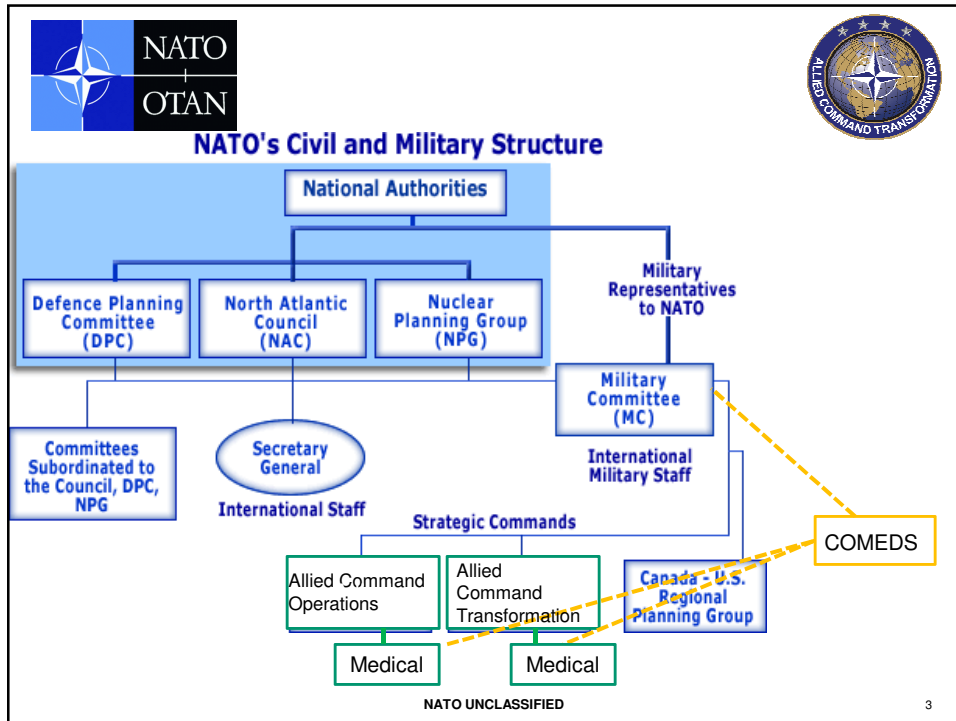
NATO
OTAN

ALLIED COMMAND TRANSFORMATION

NATO's Civil and Military Structure

National Authorities

Defence Planning Committee (DPC)

North Atlantic Council (NAC)

Nuclear Planning Group (NPG)

Military Representatives to NATO

Military Committee (MC)

International Military Staff

Committees Subordinated to the Council, DPC, NPG

Secretary General

International Staff

Strategic Commands

COMEDS

Allied Command Operations

Allied Command Transformation

Canada - U.S. Regional Planning Group

Medical

Medical

NATO UNCLASSIFIED

3